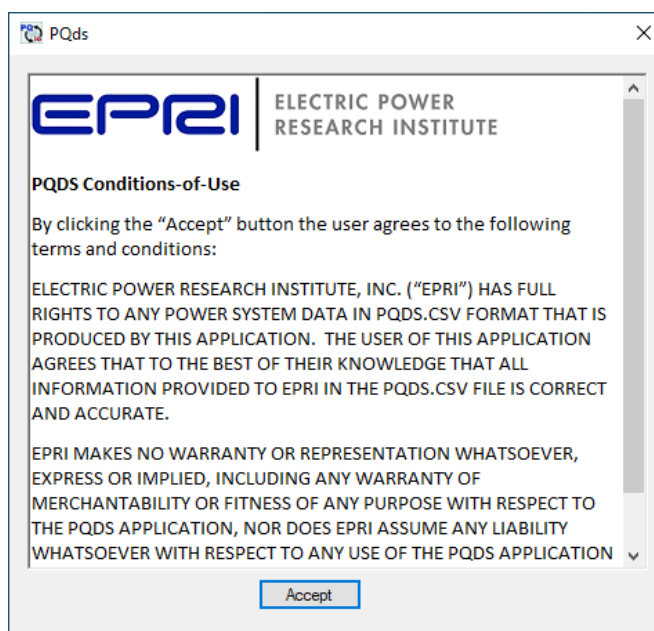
PQds

EPRI ELECTRIC POWER RESEARCH INSTITUTE

PQDS Conditions-of-Use

By clicking the “Accept” button the user agrees to the following terms and conditions:

ELECTRIC POWER RESEARCH INSTITUTE, INC. (“EPRI”) HAS FULL RIGHTS TO ANY POWER SYSTEM DATA IN PQDS.CSV FORMAT THAT IS PRODUCED BY THIS APPLICATION. THE USER OF THIS APPLICATION AGREES THAT TO THE BEST OF THEIR KNOWLEDGE THAT ALL INFORMATION PROVIDED TO EPRI IN THE PQDS.CSV FILE IS CORRECT AND ACCURATE.

EPRI MAKES NO WARRANTY OR REPRESENTATION WHATSOEVER, EXPRESS OR IMPLIED, INCLUDING ANY WARRANTY OF MERCHANTABILITY OR FITNESS OF ANY PURPOSE WITH RESPECT TO THE PQDS APPLICATION, NOR DOES EPRI ASSUME ANY LIABILITY WHATSOEVER WITH RESPECT TO ANY USE OF THE PQDS APPLICATION

Accept